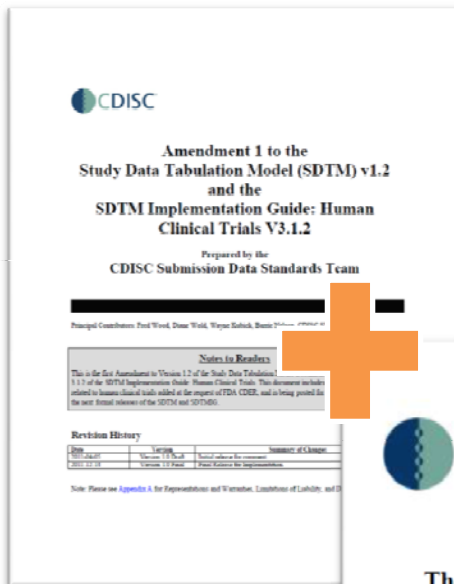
CDISC

Amendment 1 to the Study Data Tabulation Model (SDTM) v1.2 and the SDTM Implementation Guide: Human Clinical Trials V3.1.2

Prepared by the

CDISC Submission Data Standards Team

Principal Contributors: Fred Wood, Diane Wold, Wayne Kubick, Barrie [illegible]

Notes to Readers

This is the first Amendment to Version 1.2 of the Study Data Tabulation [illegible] 3.1.2 of the SDTM Implementation Guide: Human Clinical Trials. This document includes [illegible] related to human clinical trials added at the request of FDA CDER, and is being posted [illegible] the next formal releases of the SDTM and SDTMIG.

Revision History

| Date | Version | Summary of Changes |
|---|---|---|
| 2011-06-07 | Version 1.0 Draft | Initial release for comment |
| 2011-12-15 | Version 1.0 Final | Final Release for implementation. |

Note: Please see Appendix A for Representations and Warranties, Limitations of Liability, and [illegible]

Th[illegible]